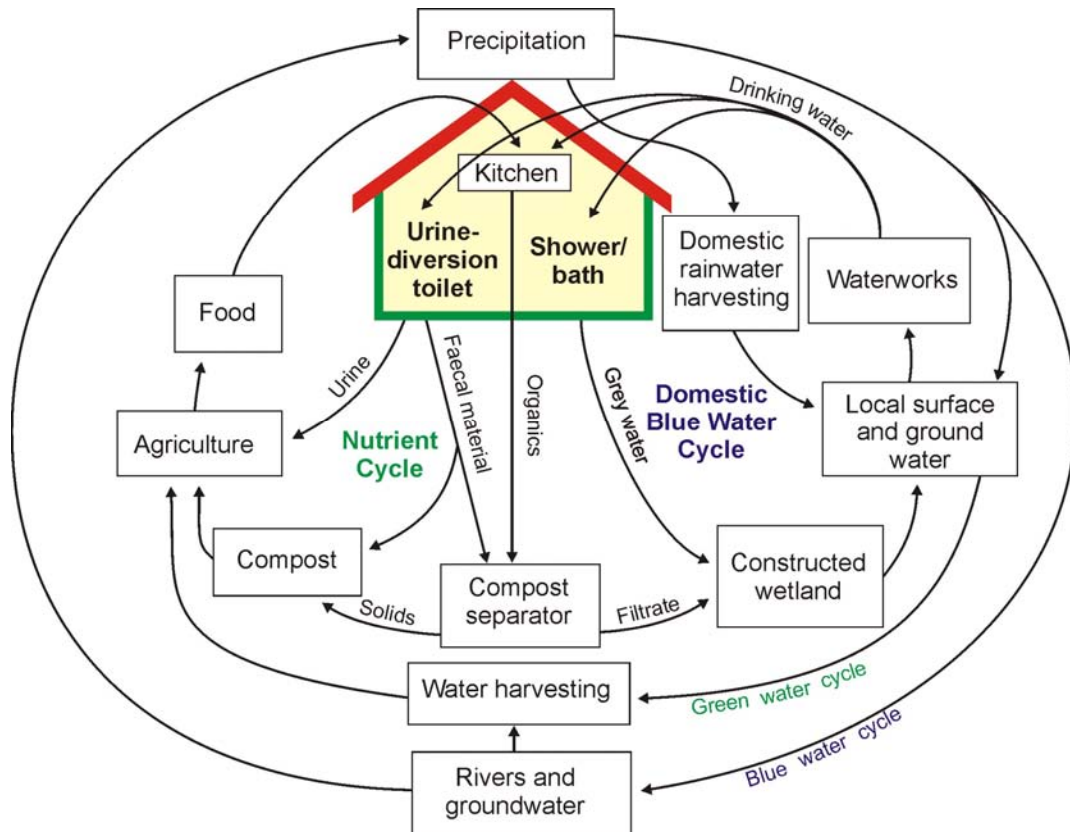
Precipitation

Drinking water

Kitchen

Urine-diversion toilet

Shower/ bath

Domestic rainwater harvesting

Waterworks

Food

Urine

Faecal material

Organics

Grey water

Domestic Blue Water Cycle

Local surface and ground water

Agriculture

Nutrient Cycle

Compost

Compost separator

Constructed wetland

Solids

Filtrate

Water harvesting

Green water cycle

Blue water cycle

Rivers and groundwater